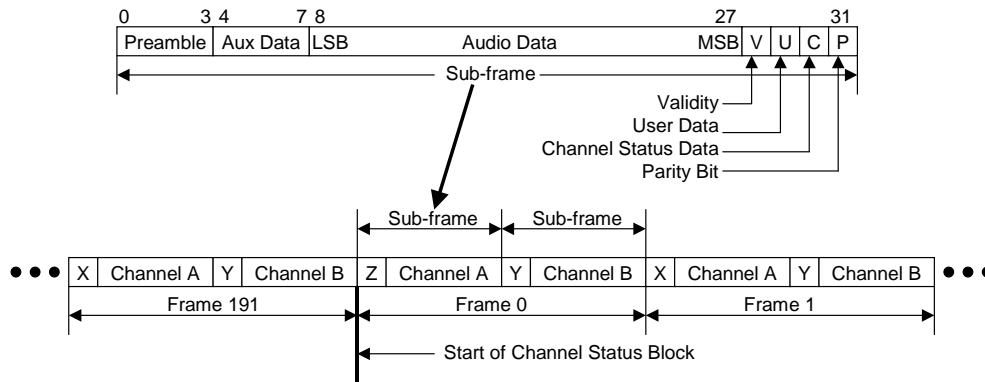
0 3 4 7 8 27 31

Preamble | Aux Data | LSB Audio Data MSB | V | U | C | P

Sub-frame

Validity
User Data
Channel Status Data
Parity Bit

Sub-frame Sub-frame

X | Channel A | Y | Channel B | Z | Channel A | Y | Channel B | X | Channel A | Y | Channel B

Frame 191 Frame 0 Frame 1

Start of Channel Status Block